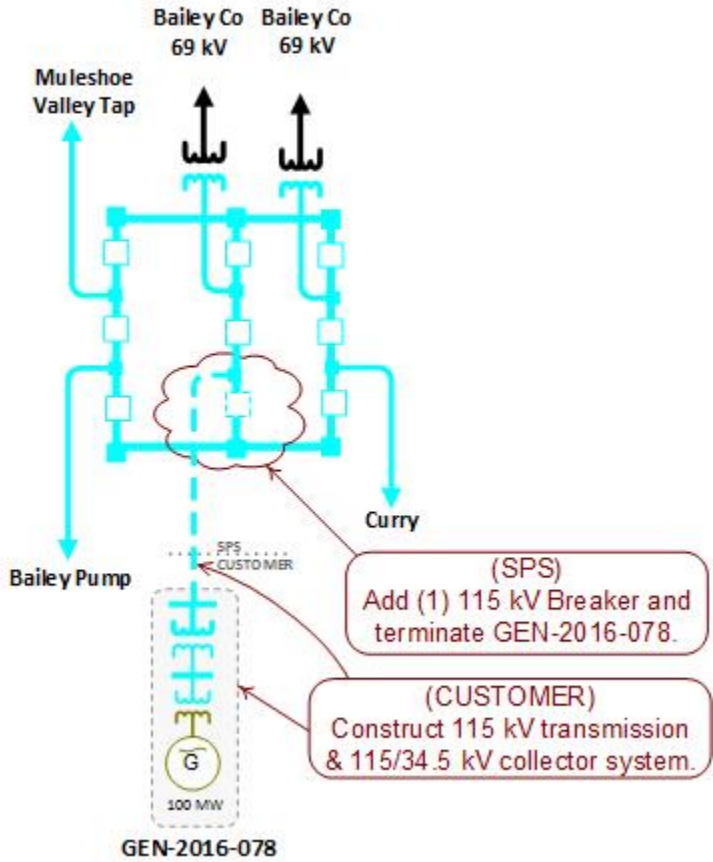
Bailey Co 69 kV

Bailey Co 69 kV

Muleshoe Valley Tap

Curry

Bailey Pump

SPS
CUSTOMER

(SPS)
Add (1) 115 kV Breaker and terminate GEN-2016-078.

(CUSTOMER)
Construct 115 kV transmission & 115/34.5 kV collector system.

G

100 MW

GEN-2016-078